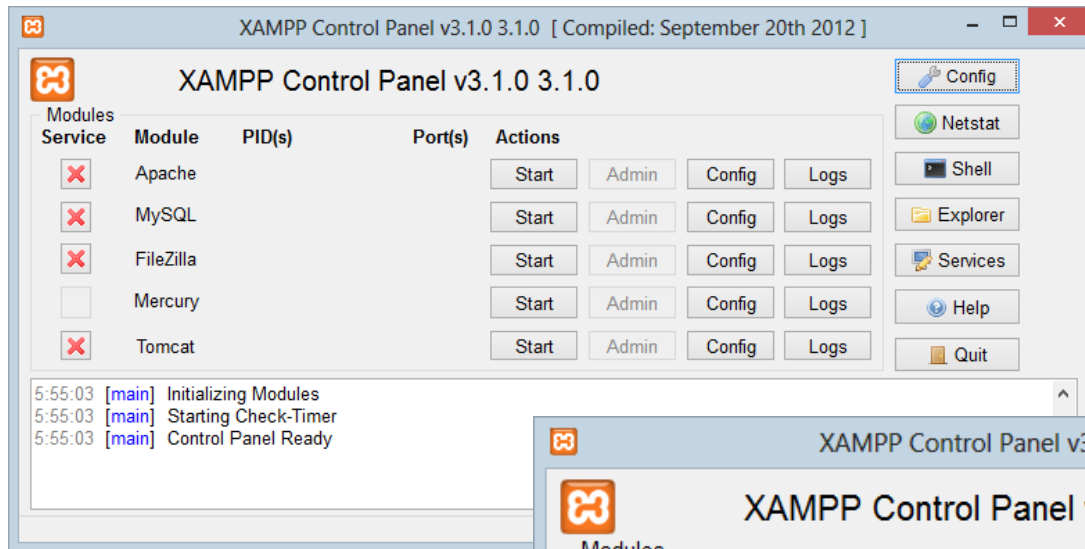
XAMPP Control Panel v3.1.0 3.1.0 [ Compiled: September 20th 2012 ]

XAMPP Control Panel v3.1.0 3.1.0

Config
Netstat
Shell
Explorer
Services
Help
Quit

Modules

| Service | Module | PID(s) | Port(s) | Actions | | | |
|---|---|---|---|---|---|---|---|
| ✖ | Apache | | | Start | Admin | Config | Logs |
| ✖ | MySQL | | | Start | Admin | Config | Logs |
| ✖ | FileZilla | | | Start | Admin | Config | Logs |
| | Mercury | | | Start | Admin | Config | Logs |
| ✖ | Tomcat | | | Start | Admin | Config | Logs |

5:55:03 [main] Initializing Modules
5:55:03 [main] Starting Check-Timer
5:55:03 [main] Control Panel Ready

XAMPP Control Panel v3

XAMPP Control Panel v

Modules